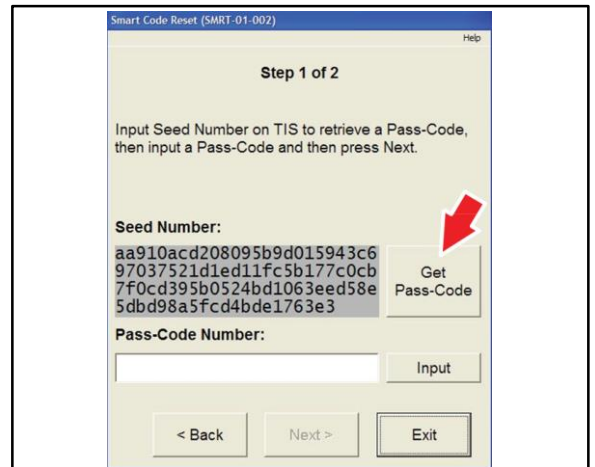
Smart Code Reset (SMRT-01-002)

Help

Step 1 of 2

Input Seed Number on TIS to retrieve a Pass-Code, then input a Pass-Code and then press Next.

Seed Number:

aa910acd208095b9d015943c6
97037521d1ed11fc5b177c0cb
7f0cd395b0524bd1063eed58e
5dbd98a5fcd4bde1763e3

Get Pass-Code

Pass-Code Number:

Input

< Back

Next >

Exit